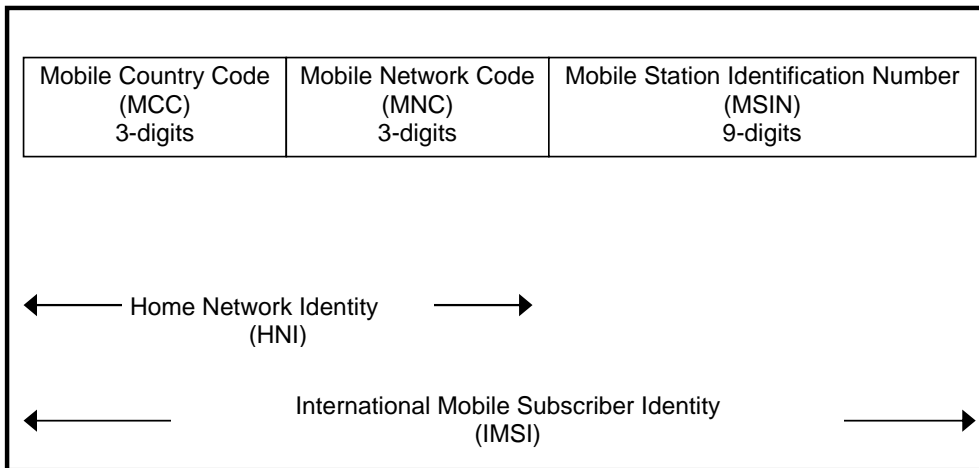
| Mobile Country Code (MCC) 3-digits | Mobile Network Code (MNC) 3-digits | Mobile Station Identification Number (MSIN) 9-digits |
|---|---|---|

Home Network Identity (HNI)

International Mobile Subscriber Identity (IMSI)